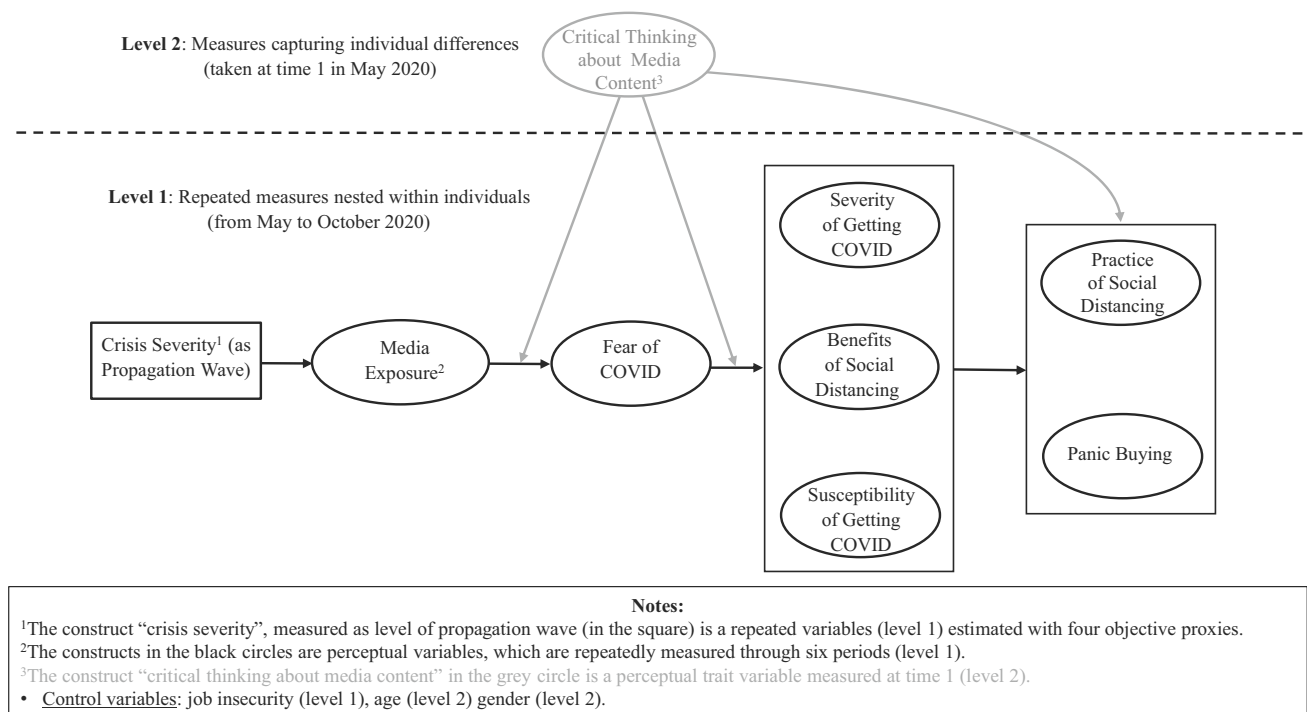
**Level 2**: Measures capturing individual differences (taken at time 1 in May 2020)

Critical Thinking about Media Content$^3$

**Level 1**: Repeated measures nested within individuals (from May to October 2020)

Crisis Severity$^1$ (as Propagation Wave)

Media Exposure$^2$

Fear of COVID

Severity of Getting COVID

Benefits of Social Distancing

Susceptibility of Getting COVID

Practice of Social Distancing

Panic Buying

**Notes:**

$^1$The construct "crisis severity", measured as level of propagation wave (in the square) is a repeated variables (level 1) estimated with four objective proxies.

$^2$The constructs in the black circles are perceptual variables, which are repeatedly measured through six periods (level 1).

$^3$The construct "critical thinking about media content" in the grey circle is a perceptual trait variable measured at time 1 (level 2).

• Control variables: job insecurity (level 1), age (level 2) gender (level 2).